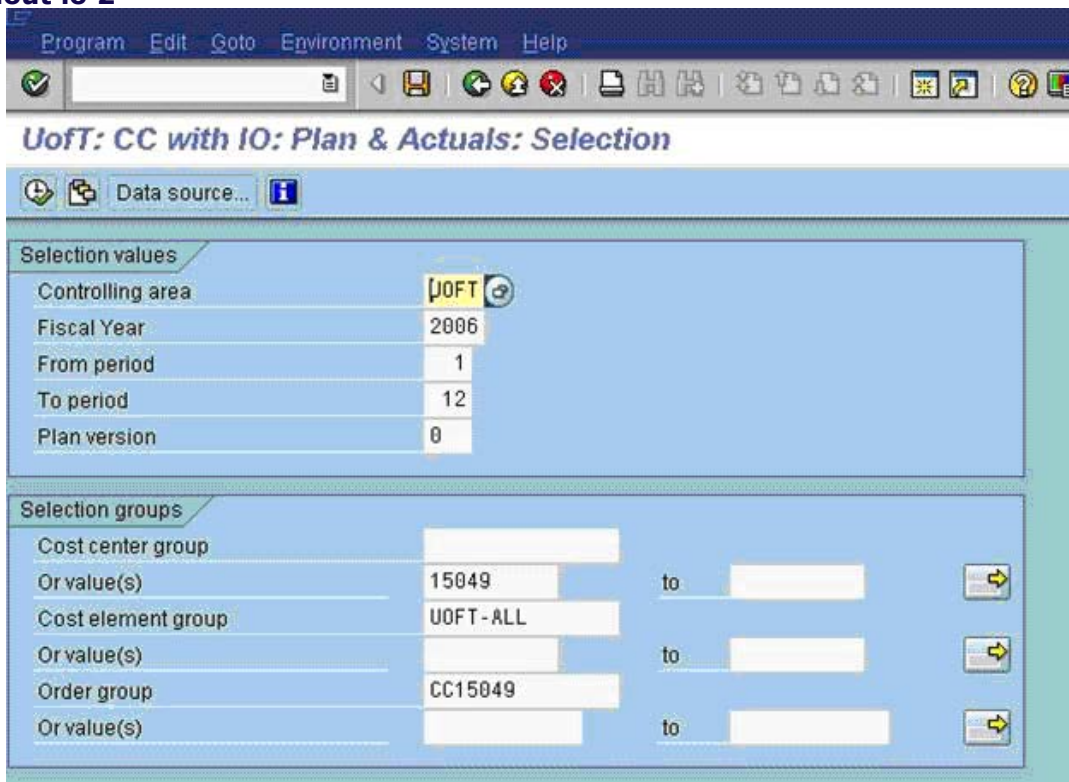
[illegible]

Program Edit Goto Environment System Help

UofT: CC with IO: Plan & Actuals: Selection

Data source...

Selection values

| | |
|---|---|
| Controlling area | UOFT |
| Fiscal Year | 2006 |
| From period | 1 |
| To period | 12 |
| Plan version | 0 |

Selection groups

| | | | |
|---|---|---|---|
| Cost center group | | | |
| Or value(s) | 15049 | to | |
| Cost element group | UOFT-ALL | | |
| Or value(s) | | to | |
| Order group | CC15049 | | |
| Or value(s) | | to | |